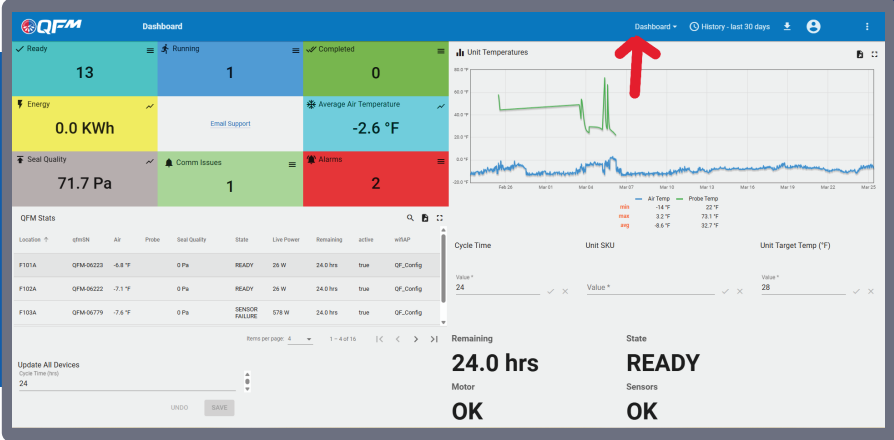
QFM Dashboard Dashboard History - last 30 days

Ready
13

Running
1

Completed
0

Energy
0.0 KWh

Email Support

Average Air Temperature
-2.6 °F

Seal Quality
71.7 Pa

Comm Issues
1

Alarms
2

Unit Temperatures

80.0 °F
60.0 °F
40.0 °F
20.0 °F
0.0 °F
-20.0 °F

Feb 26 Mar 01 Mar 04 Mar 07 Mar 10 Mar 13 Mar 16 Mar 19 Mar 22 Mar 25

| | Air Temp | Probe Temp |
|---|---|---|
| min | -14 °F | 22 °F |
| max | 3.2 °F | 73.1 °F |
| avg | -8.6 °F | 32.7 °F |

QFM Stats

| Location | qfmSN | Air | Probe | Seal Quality | State | Live Power | Remaining | active | wifiAP |
|---|---|---|---|---|---|---|---|---|---|
| F101A | QFM-06223 | -6.8 °F | | 0 Pa | READY | 26 W | 24.0 hrs | true | QF_Config |
| F102A | QFM-06222 | -7.1 °F | | 0 Pa | READY | 26 W | 24.0 hrs | true | QF_Config |
| F103A | QFM-06779 | -7.6 °F | | 0 Pa | SENSOR FAILURE | 578 W | 24.0 hrs | true | QF_Config |

Items per page: 4 1 – 4 of 16

Update All Devices
Cycle Time (hrs)
24

UNDO SAVE

Cycle Time
Value *
24

Unit SKU
Value *

Unit Target Temp (°F)
Value *
28

Remaining
24.0 hrs

State
READY

Motor
OK

Sensors
OK